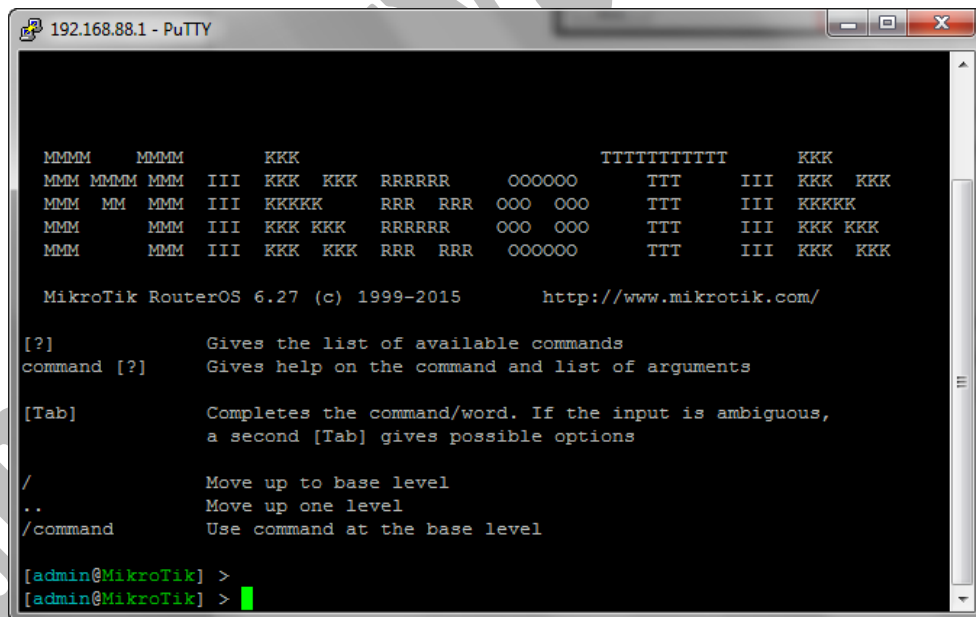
192.168.88.1 - PuTTY

MMMM    MMMM       KKK                          TTTTTTTTTTT      KKK
MMM MMMM MMM  III  KKK  KKK   RRRRRR     OOOOOO      TTT     III  KKK  KKK
MMM  MM  MMM  III  KKKKK     RRR  RRR  OOO  OOO     TTT     III  KKKKK
MMM      MMM  III  KKK KKK   RRRRRR    OOO  OOO     TTT     III  KKK KKK
MMM      MMM  III  KKK  KKK  RRR  RRR   OOOOOO      TTT     III  KKK  KKK

MikroTik RouterOS 6.27 (c) 1999-2015       http://www.mikrotik.com/

[?]             Gives the list of available commands
command [?]     Gives help on the command and list of arguments

[Tab]           Completes the command/word. If the input is ambiguous, a second [Tab] gives possible options

/               Move up to base level
..              Move up one level
/command        Use command at the base level

[admin@MikroTik] >
[admin@MikroTik] >